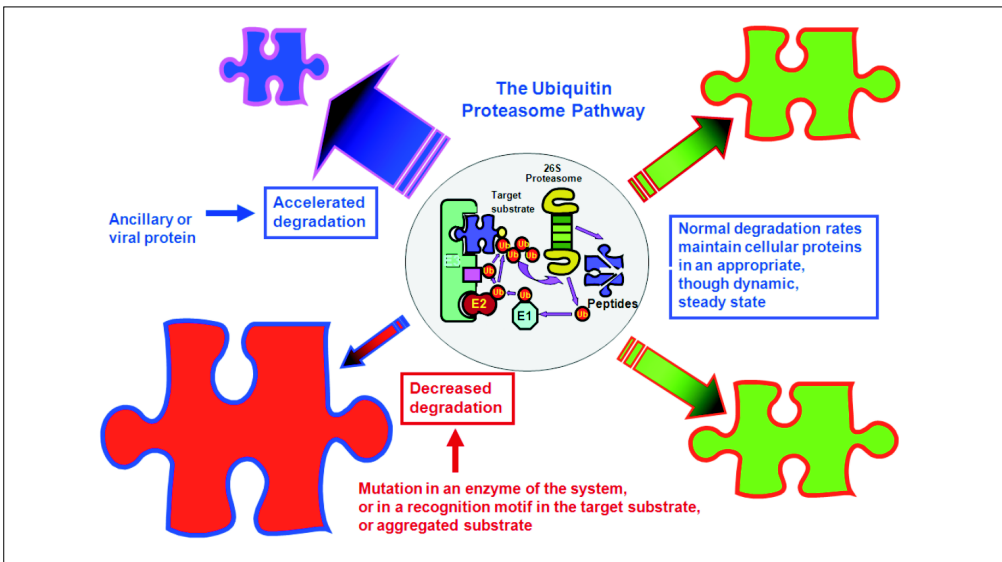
The Ubiquitin Proteasome Pathway

Accelerated degradation

Ancillary or viral protein

26S Proteasome

Target substrate

Ub

Ub

Ub

Ub

Ub

Ub

Ub

E2

E1

Peptides

Normal degradation rates maintain cellular proteins in an appropriate, though dynamic, steady state

Decreased degradation

Mutation in an enzyme of the system, or in a recognition motif in the target substrate, or aggregated substrate